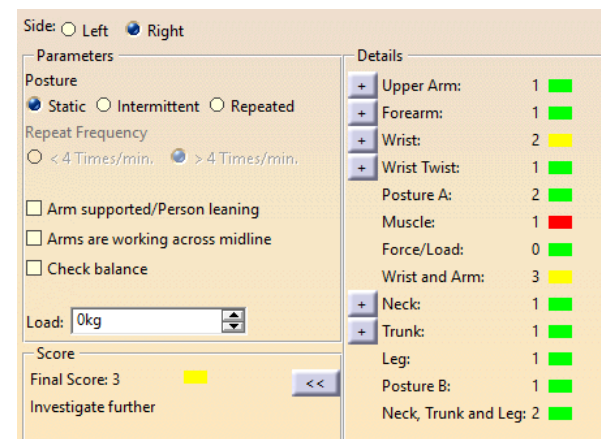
Side: ○ Left ● Right

Parameters

Posture

● Static ○ Intermittent ○ Repeated

Repeat Frequency

○ < 4 Times/min. ● > 4 Times/min.

☐ Arm supported/Person leaning

☐ Arms are working across midline

☐ Check balance

Load: 0kg

Score

Final Score: 3

Investigate further

<<

Details

| | | |
|---|---|---|
| + | Upper Arm: | 1 |
| + | Forearm: | 1 |
| + | Wrist: | 2 |
| + | Wrist Twist: | 1 |
| | Posture A: | 2 |
| | Muscle: | 1 |
| | Force/Load: | 0 |
| | Wrist and Arm: | 3 |
| + | Neck: | 1 |
| + | Trunk: | 1 |
| | Leg: | 1 |
| | Posture B: | 1 |
| | Neck, Trunk and Leg: | 2 |